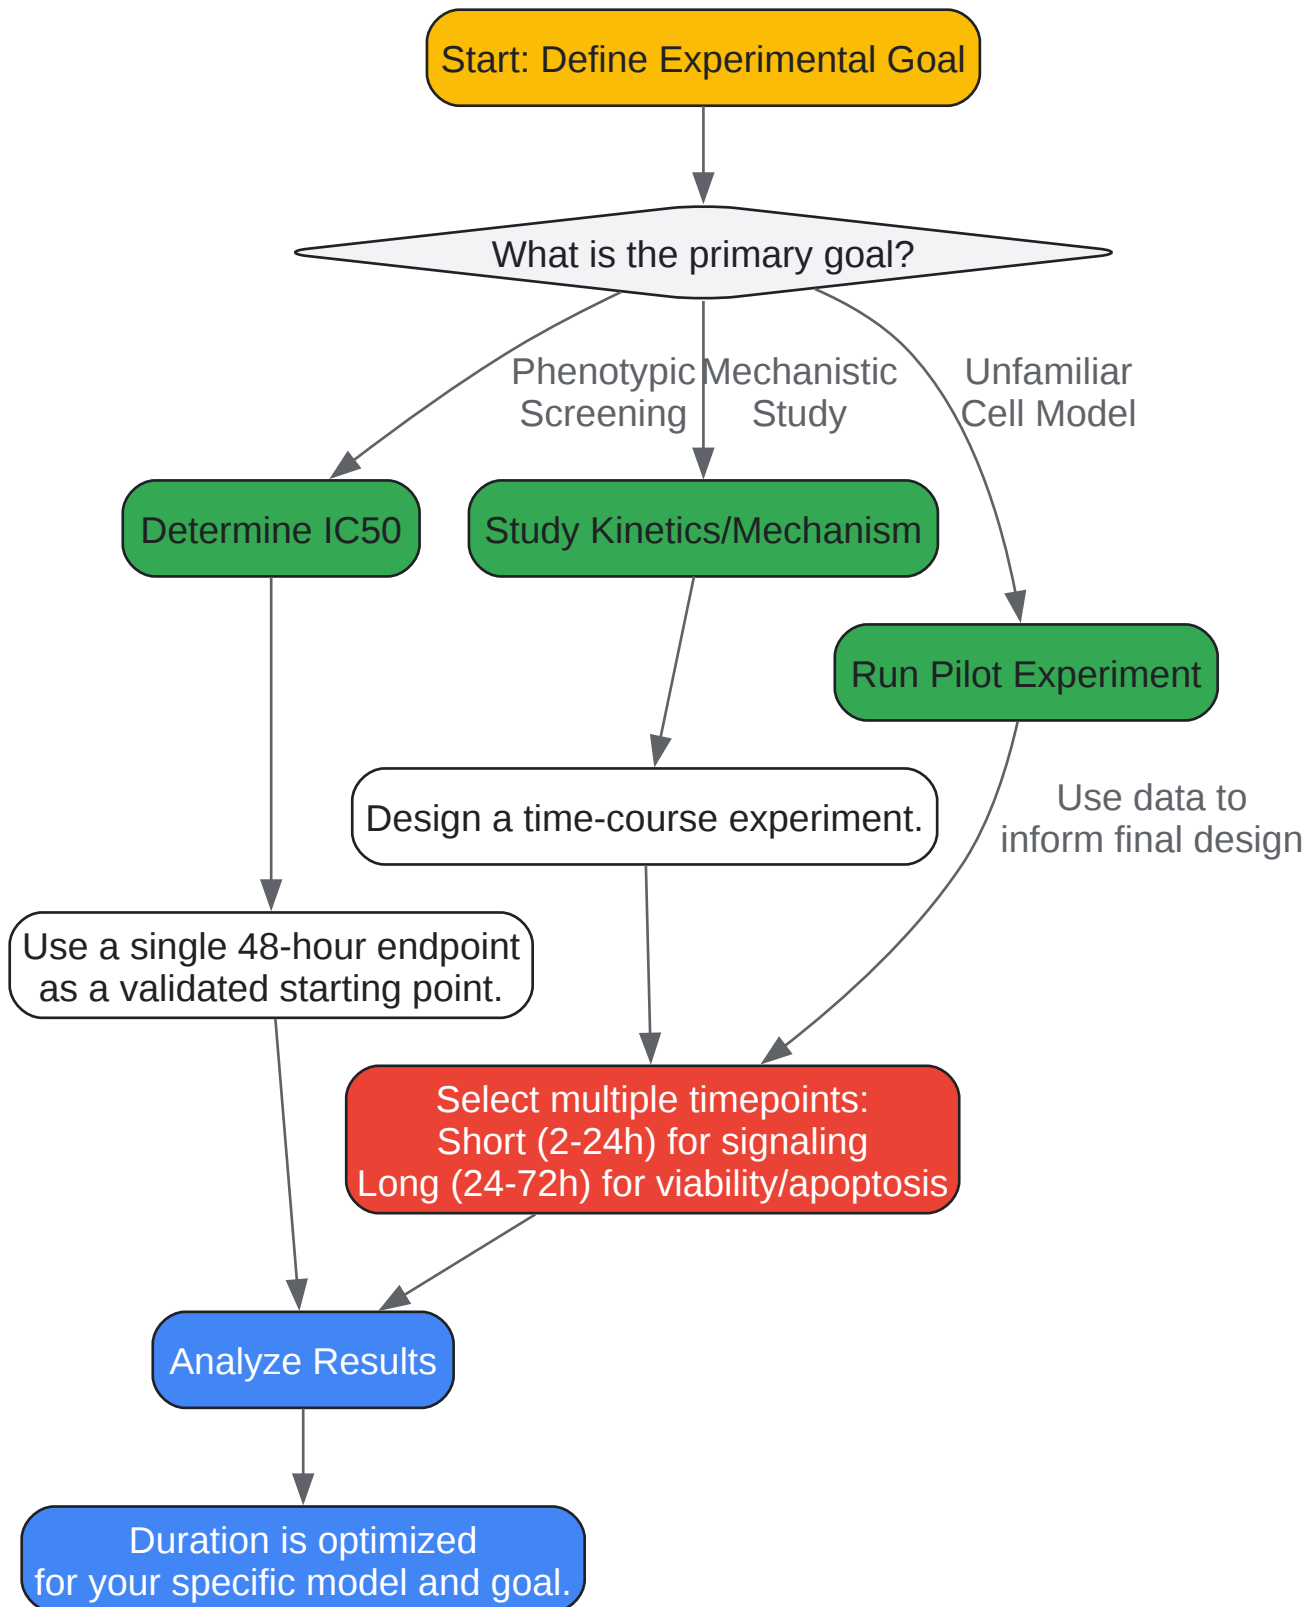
Start: Define Experimental Goal

What is the primary goal?

Phenotypic Screening

Mechanistic Study

Unfamiliar Cell Model

Determine IC50

Study Kinetics/Mechanism

Run Pilot Experiment

Design a time-course experiment.

Use data to inform final design

Use a single 48-hour endpoint as a validated starting point.

Select multiple timepoints:
Short (2-24h) for signaling
Long (24-72h) for viability/apoptosis

Analyze Results

Duration is optimized for your specific model and goal.